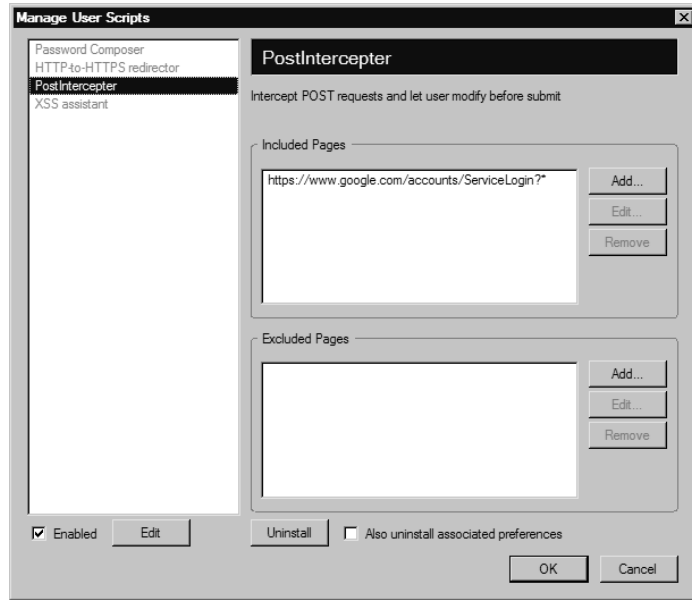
Manage User Scripts

Password Composer
HTTP-to-HTTPS redirector
PostIntercepter
XSS assistant

PostIntercepter

Intercept POST requests and let user modify before submit

Included Pages

https://www.google.com/accounts/ServiceLogin?*

Add...
Edit...
Remove

Excluded Pages

Add...
Edit...
Remove

Enabled
Edit
Uninstall
Also uninstall associated preferences
OK
Cancel